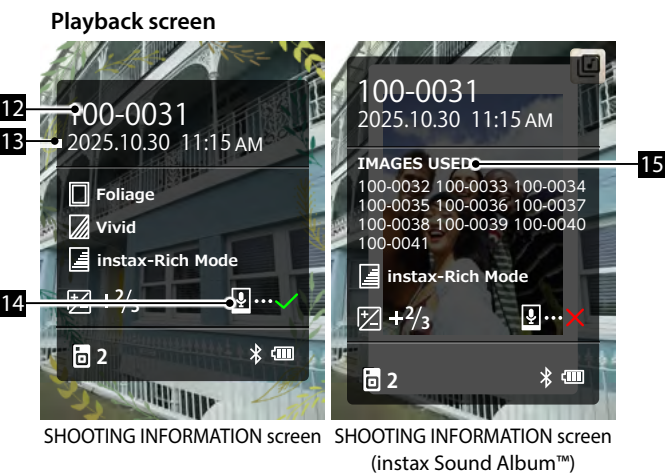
Playback screen

12
13
100-0031
2025.10.30 11:15 AM

Foliage
Vivid
instax-Rich Mode
14
$+^2/_3$
2

SHOOTING INFORMATION screen

100-0031
2025.10.30 11:15 AM

IMAGES USED
15
100-0032 100-0033 100-0034 100-0035 100-0036 100-0037 100-0038 100-0039 100-0040 100-0041
instax-Rich Mode
$+^2/_3$
2

SHOOTING INFORMATION screen (instax Sound Album™)